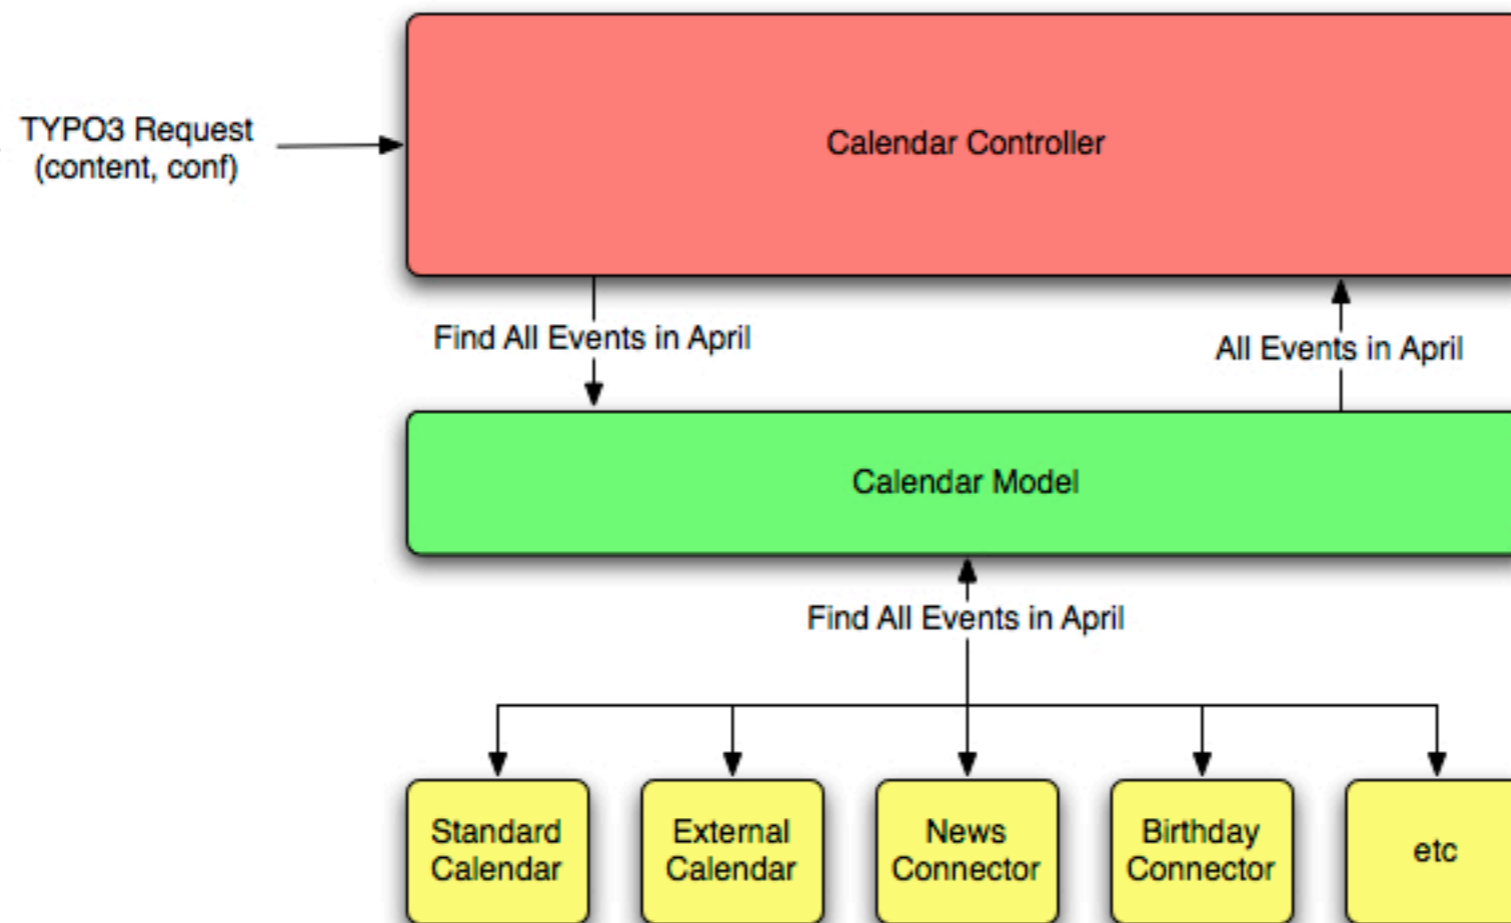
TYPO3 Request
(content, conf)

Calendar Controller

Find All Events in April

All Events in April

Calendar Model

Find All Events in April

Standard Calendar

External Calendar

News Connector

Birthday Connector

etc